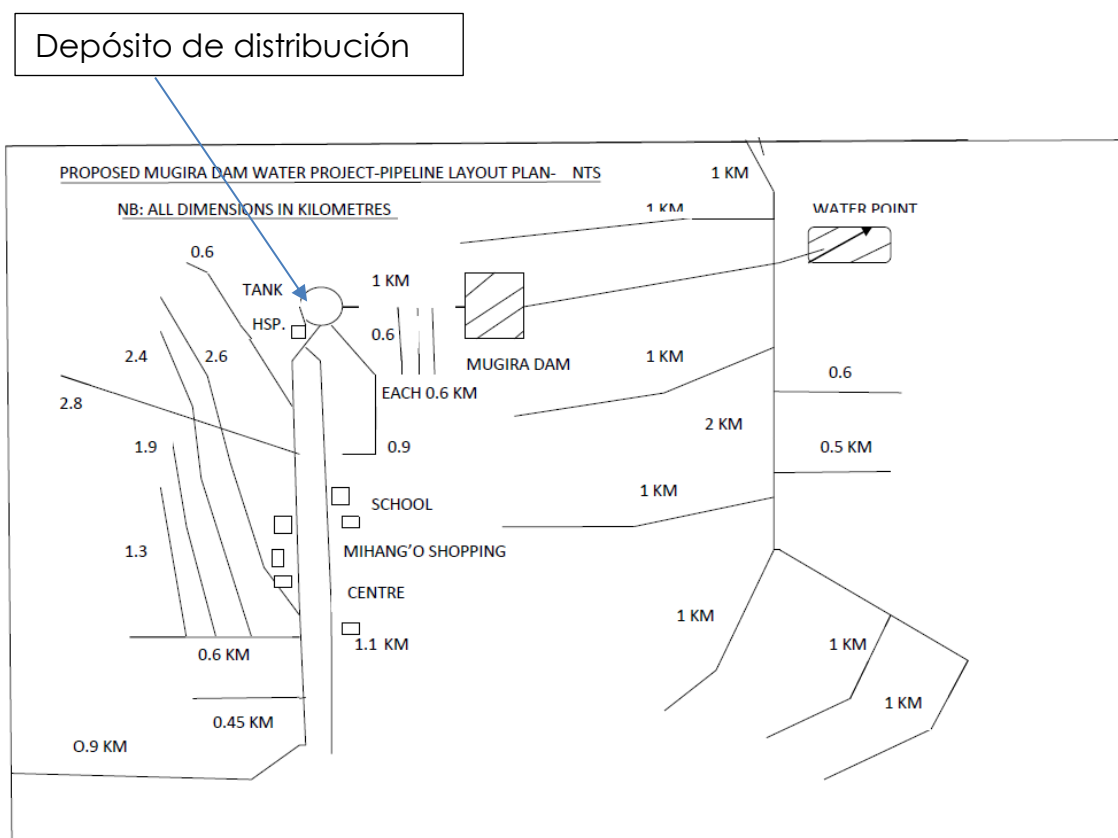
Depósito de distribución

PROPOSED MUGIRA DAM WATER PROJECT-PIPELINE LAYOUT PLAN- NTS

NB: ALL DIMENSIONS IN KILOMETRES

1 KM

1 KM

WATER POINT

0.6

TANK

1 KM

HSP.

0.6

MUGIRA DAM

2.4

2.6

1 KM

EACH 0.6 KM

0.6

2.8

2 KM

0.9

1.9

0.5 KM

1 KM

SCHOOL

1.3

MIHANG'O SHOPPING

CENTRE

1 KM

1.1 KM

0.6 KM

1 KM

1 KM

0.45 KM

0.9 KM